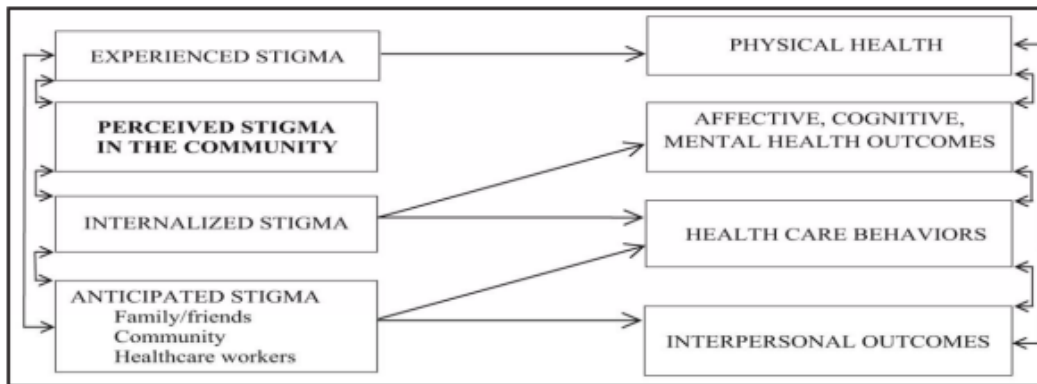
EXPERIENCED STIGMA

PERCEIVED STIGMA IN THE COMMUNITY

INTERNALIZED STIGMA

ANTICIPATED STIGMA
Family/friends
Community
Healthcare workers

PHYSICAL HEALTH

AFFECTIVE, COGNITIVE, MENTAL HEALTH OUTCOMES

HEALTH CARE BEHAVIORS

INTERPERSONAL OUTCOMES